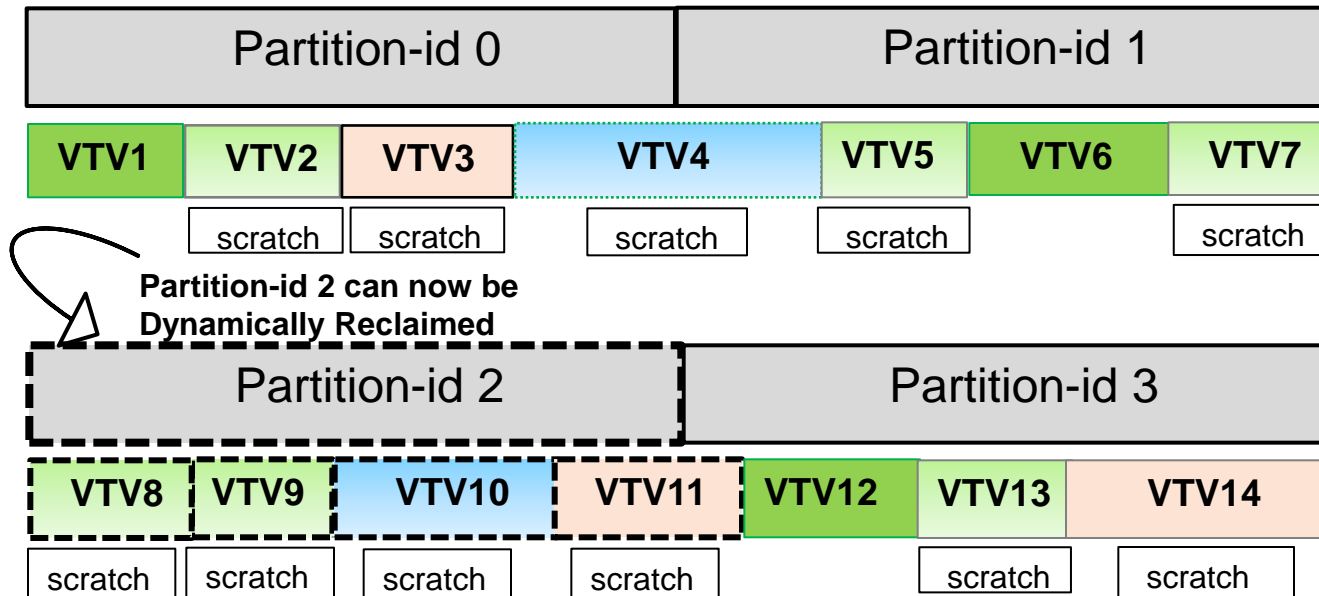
Partition-id 0

Partition-id 1

VTV1 VTV2 VTV3 VTV4 VTV5 VTV6 VTV7

scratch scratch scratch scratch scratch

Partition-id 2 can now be Dynamically Reclaimed

Partition-id 2

Partition-id 3

VTV8 VTV9 VTV10 VTV11 VTV12 VTV13 VTV14

scratch scratch scratch scratch scratch scratch